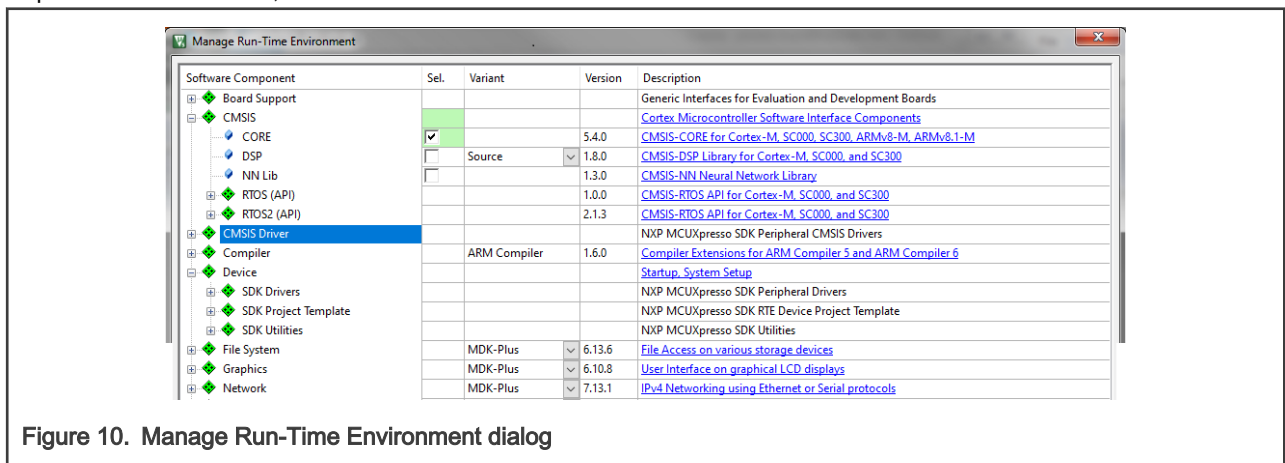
Manage Run-Time Environment

| Software Component | Sel. | Variant | Version | Description |
|---|---|---|---|---|
| Board Support | | | | Generic Interfaces for Evaluation and Development Boards |
| CMSIS | | | | Cortex Microcontroller Software Interface Components |
| CORE | ✔ | | 5.4.0 | CMSIS-CORE for Cortex-M, SC000, SC300, ARMv8-M, ARMv8.1-M |
| DSP | | Source | 1.8.0 | CMSIS-DSP Library for Cortex-M, SC000, and SC300 |
| NN Lib | | | 1.3.0 | CMSIS-NN Neural Network Library |
| RTOS (API) | | | 1.0.0 | CMSIS-RTOS API for Cortex-M, SC000, and SC300 |
| RTOS2 (API) | | | 2.1.3 | CMSIS-RTOS API for Cortex-M, SC000, and SC300 |
| CMSIS Driver | | | | NXP MCUXpresso SDK Peripheral CMSIS Drivers |
| Compiler | | ARM Compiler | 1.6.0 | Compiler Extensions for ARM Compiler 5 and ARM Compiler 6 |
| Device | | | | Startup, System Setup |
| SDK Drivers | | | | NXP MCUXpresso SDK Peripheral Drivers |
| SDK Project Template | | | | NXP MCUXpresso SDK RTE Device Project Template |
| SDK Utilities | | | | NXP MCUXpresso SDK Utilities |
| File System | | MDK-Plus | 6.13.6 | File Access on various storage devices |
| Graphics | | MDK-Plus | 6.10.8 | User Interface on graphical LCD displays |
| Network | | MDK-Plus | 7.13.1 | IPv4 Networking using Ethernet or Serial protocols |

Figure 10. Manage Run-Time Environment dialog